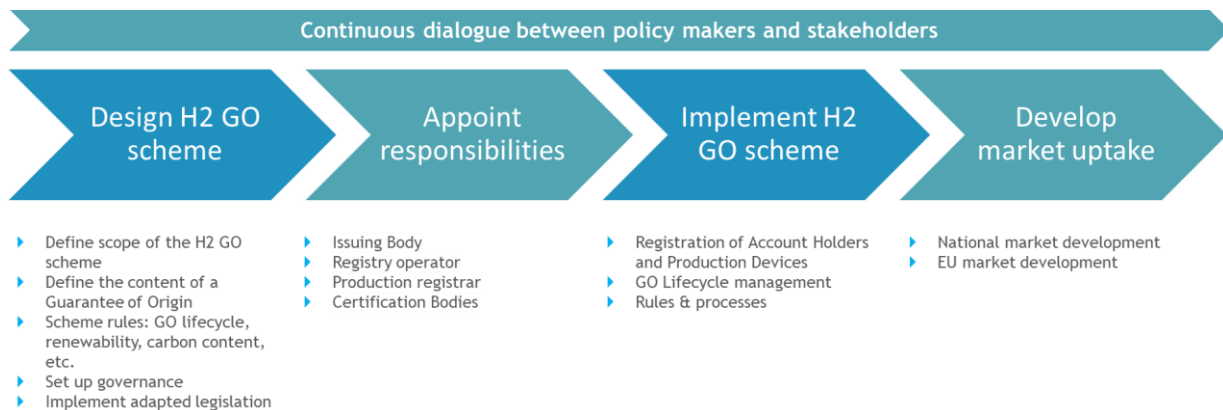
Continuous dialogue between policy makers and stakeholders

Design H2 GO scheme

Appoint responsibilities

Implement H2 GO scheme

Develop market uptake

- Define scope of the H2 GO scheme
- Define the content of a Guarantee of Origin
- Scheme rules: GO lifecycle, renewability, carbon content, etc.
- Set up governance
- Implement adapted legislation

- Issuing Body
- Registry operator
- Production registrar
- Certification Bodies

- Registration of Account Holders and Production Devices
- GO Lifecycle management
- Rules & processes

- National market development
- EU market development